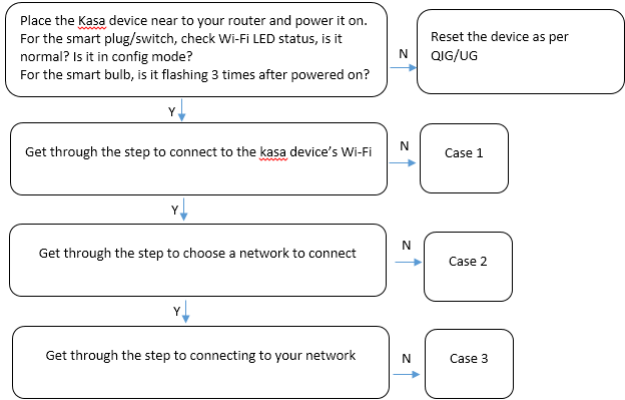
Place the Kasa device near to your router and power it on. For the smart plug/switch, check Wi-Fi LED status, is it normal? Is it in config mode?
For the smart bulb, is it flashing 3 times after powered on?

N

Reset the device as per QIG/UG

Y

Get through the step to connect to the kasa device's Wi-Fi

N

Case 1

Y

Get through the step to choose a network to connect

N

Case 2

Y

Get through the step to connecting to your network

N

Case 3